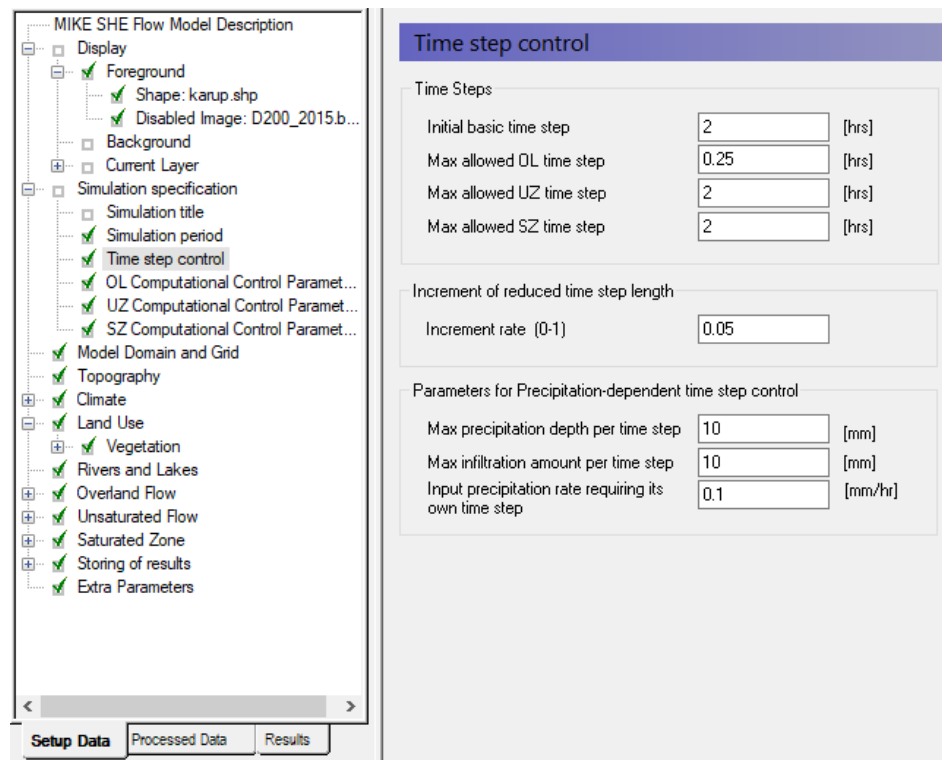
MIKE SHE Flow Model Description
Display
Foreground
Shape: karup.shp
Disabled Image: D200_2015.b...
Background
Current Layer
Simulation specification
Simulation title
Simulation period
Time step control
OL Computational Control Paramet...
UZ Computational Control Paramet...
SZ Computational Control Paramet...
Model Domain and Grid
Topography
Climate
Land Use
Vegetation
Rivers and Lakes
Overland Flow
Unsaturated Flow
Saturated Zone
Storing of results
Extra Parameters

Setup Data | Processed Data | Results

Time step control

Time Steps
Initial basic time step | 2 | [hrs]
Max allowed OL time step | 0.25 | [hrs]
Max allowed UZ time step | 2 | [hrs]
Max allowed SZ time step | 2 | [hrs]

Increment of reduced time step length
Increment rate (0-1) | 0.05

Parameters for Precipitation-dependent time step control
Max precipitation depth per time step | 10 | [mm]
Max infiltration amount per time step | 10 | [mm]
Input precipitation rate requiring its own time step | 0.1 | [mm/hr]